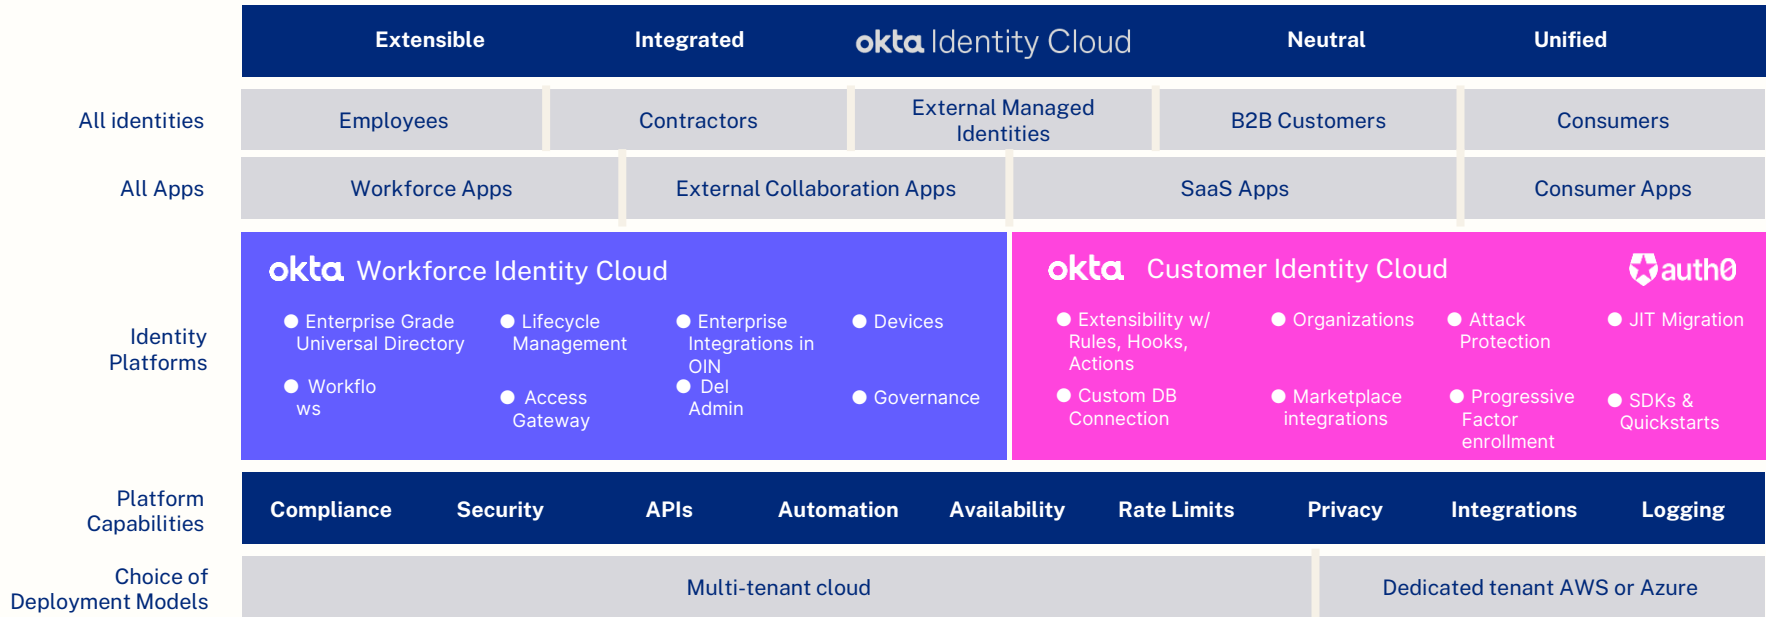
Extensible Integrated okta Identity Cloud Neutral Unified

All identities

| Employees | Contractors | External Managed Identities | B2B Customers | Consumers |
|---|---|---|---|---|

All Apps

| Workforce Apps | External Collaboration Apps | SaaS Apps | Consumer Apps |
|---|---|---|---|

Identity Platforms

okta Workforce Identity Cloud

● Enterprise Grade Universal Directory
● Lifecycle Management
● Enterprise Integrations in OIN
● Devices
● Workflo ws
● Access Gateway
● Del Admin
● Governance

okta Customer Identity Cloud

auth0

● Extensibility w/ Rules, Hooks, Actions
● Organizations
● Attack Protection
● JIT Migration
● Custom DB Connection
● Marketplace integrations
● Progressive Factor enrollment
● SDKs & Quickstarts

Platform Capabilities

Compliance Security APIs Automation Availability Rate Limits Privacy Integrations Logging

Choice of Deployment Models

Multi-tenant cloud

Dedicated tenant AWS or Azure